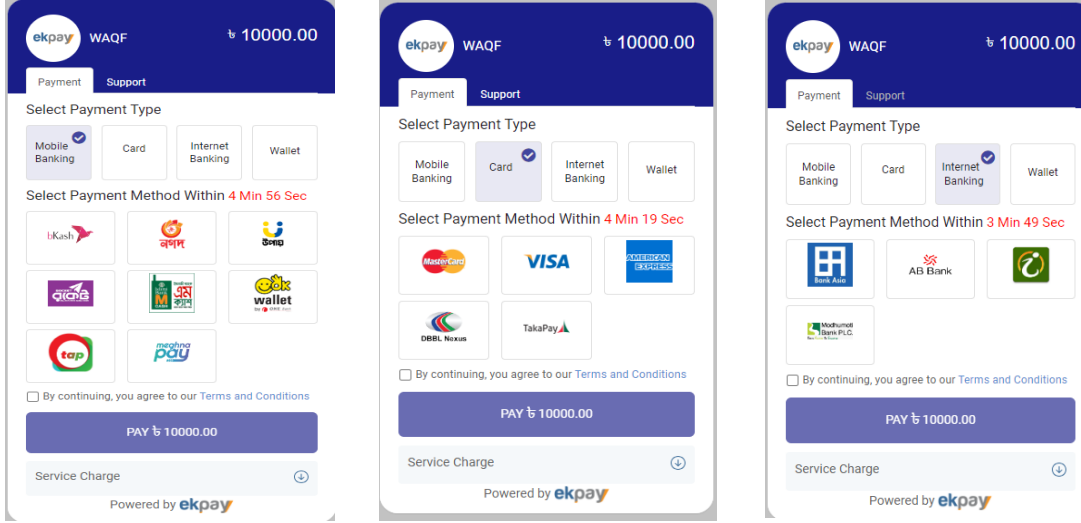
ekpay WAQF ৳ 10000.00

Payment Support

Select Payment Type

Mobile Banking | Card | Internet Banking | Wallet

Select Payment Method Within 4 Min 56 Sec

bKash
নগদ
উপায়
রকেট
এম ক্যাশ
ok wallet
tap
meghna pay

By continuing, you agree to our Terms and Conditions

PAY ৳ 10000.00

Service Charge

Powered by ekpay

ekpay WAQF ৳ 10000.00

Payment Support

Select Payment Type

Mobile Banking | Card | Internet Banking | Wallet

Select Payment Method Within 4 Min 19 Sec

MasterCard
VISA
AMERICAN EXPRESS
DBBL Nexus
TakaPay

By continuing, you agree to our Terms and Conditions

PAY ৳ 10000.00

Service Charge

Powered by ekpay

ekpay WAQF ৳ 10000.00

Payment Support

Select Payment Type

Mobile Banking | Card | Internet Banking | Wallet

Select Payment Method Within 3 Min 49 Sec

Bank Asia
AB Bank
Modhumoti Bank PLC.

By continuing, you agree to our Terms and Conditions

PAY ৳ 10000.00

Service Charge

Powered by ekpay